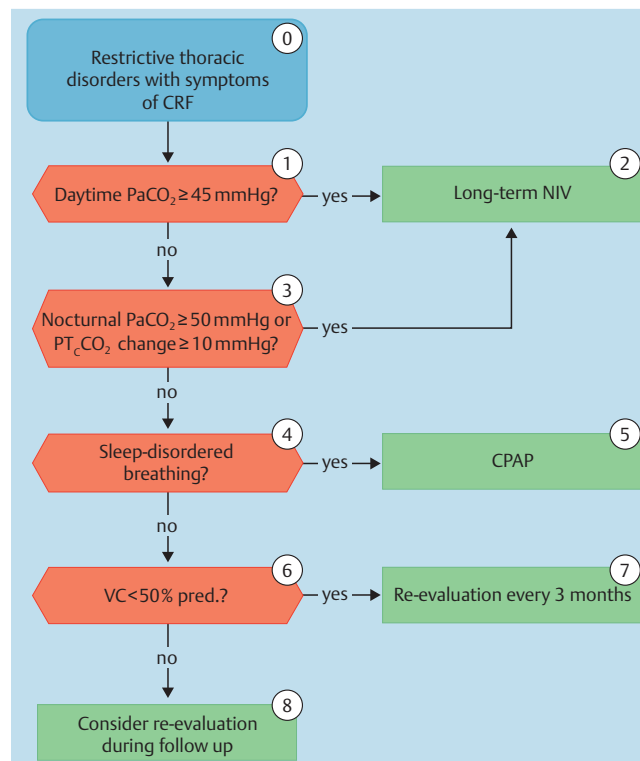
0
Restrictive thoracic disorders with symptoms of CRF

1
Daytime $PaCO_2 \geq 45$ mmHg?
yes
2
Long-term NIV

no

3
Nocturnal $PaCO_2 \geq 50$ mmHg or $PT_CCO_2$ change $\geq 10$ mmHg?
yes

no

4
Sleep-disordered breathing?
yes
5
CPAP

no

6
VC<50% pred.?
yes
7
Re-evaluation every 3 months

no

8
Consider re-evaluation during follow up